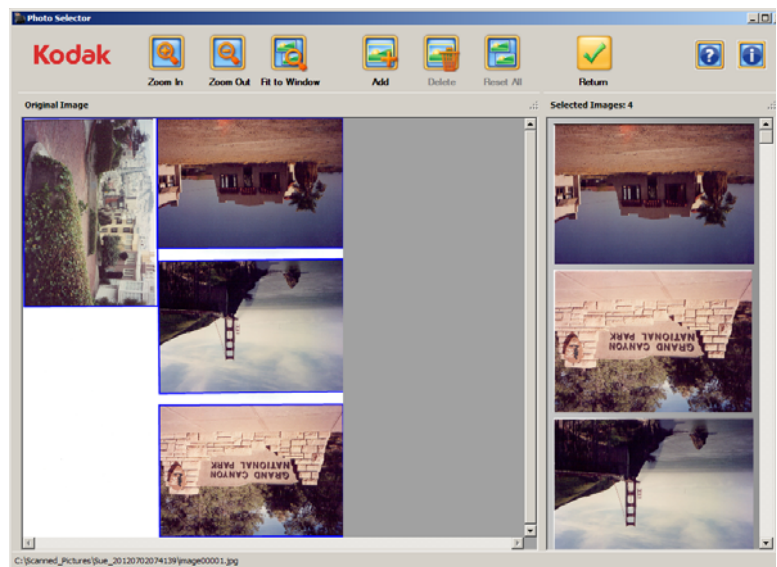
Photo Selector

Kodak

Zoom In

Zoom Out

Fit to Window

Add

Delete

Reset All

Return

Original Image

Selected Images: 4

GRAND CANYON NATIONAL PARK

GRAND CANYON NATIONAL PARK

C:\Scanned_Pictures\Sue_20120702074139\image00001.jpg